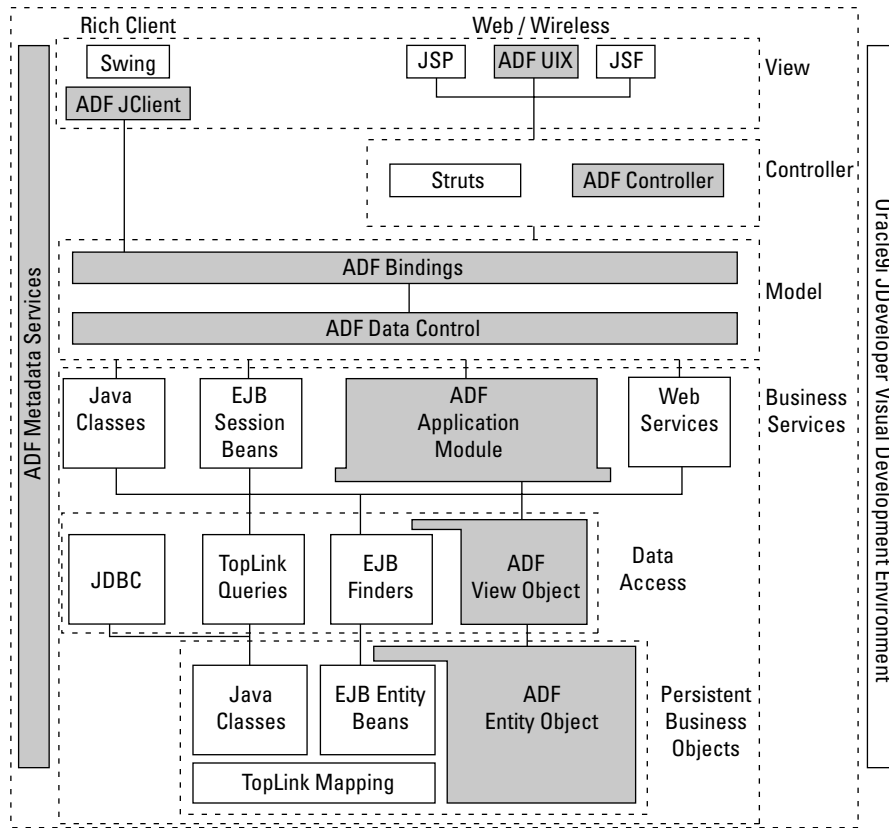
Rich Client

Web / Wireless

Swing

JSP

ADF UIX

JSF

View

ADF JClient

Struts

ADF Controller

Controller

ADF Metadata Services

Oracle9i JDeveloper Visual Development Environment

ADF Bindings

Model

ADF Data Control

Java Classes

EJB Session Beans

ADF Application Module

Web Services

Business Services

JDBC

TopLink Queries

EJB Finders

ADF View Object

Data Access

Java Classes

EJB Entity Beans

ADF Entity Object

Persistent Business Objects

TopLink Mapping